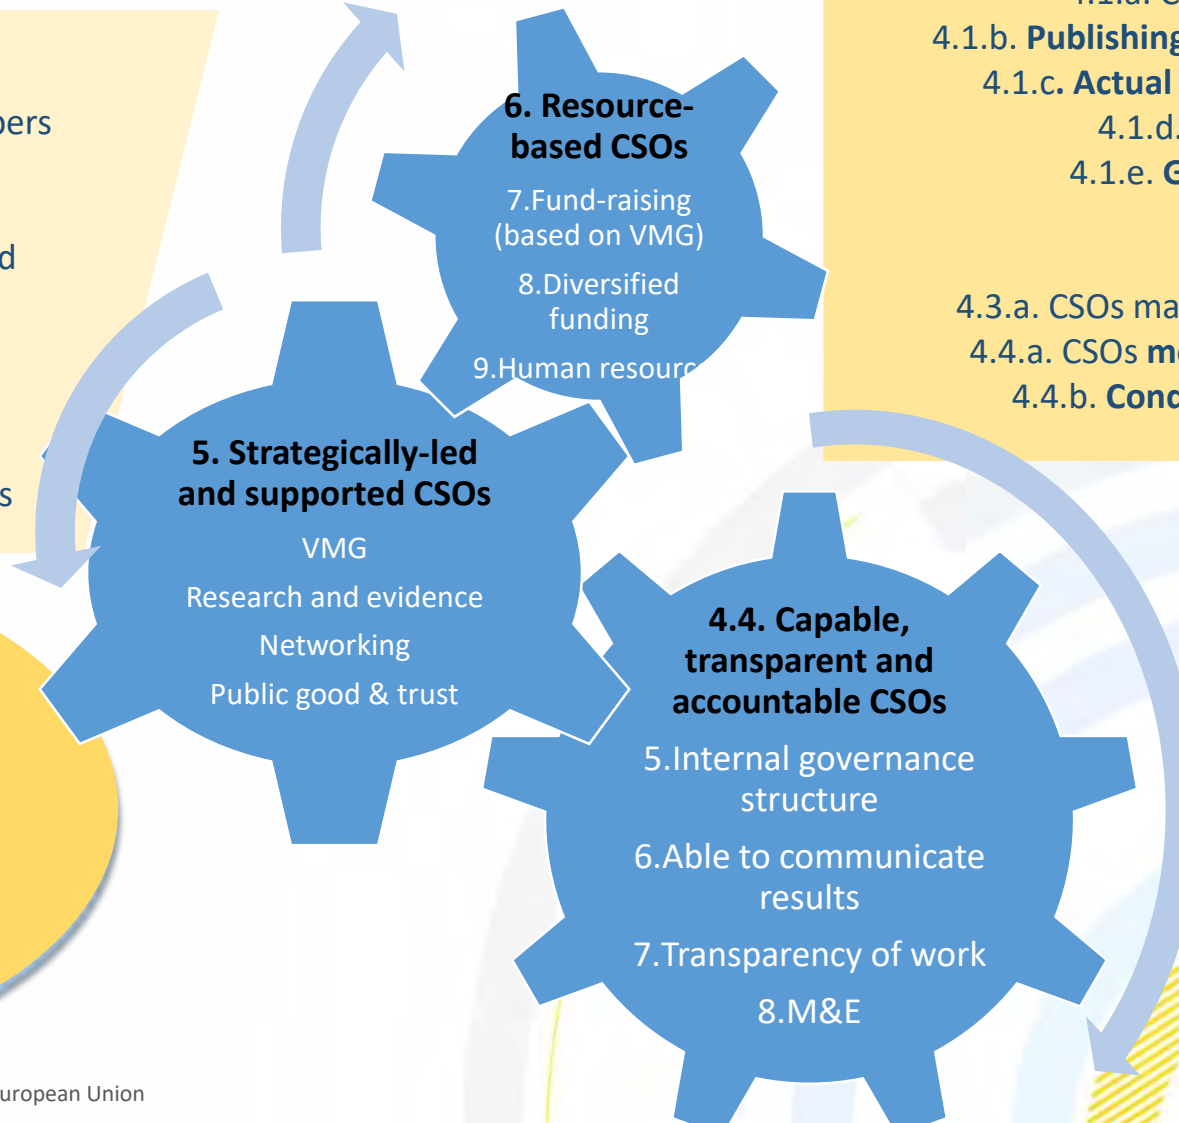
pers

d

s

6. Resource-based CSOs

7.Fund-raising (based on VMG)

8.Diversified funding

9.Human resourc

4.1.b. Publishing

4.1.c. Actual

4.1.d.

4.1.e. G

4.3.a. CSOs ma

4.4.a. CSOs m

4.4.b. Cond

5. Strategically-led and supported CSOs

VMG

Research and evidence

Networking

Public good & trust

4.4. Capable, transparent and accountable CSOs

5.Internal governance structure

6.Able to communicate results

7.Transparency of work

8.M&E

uropean Union